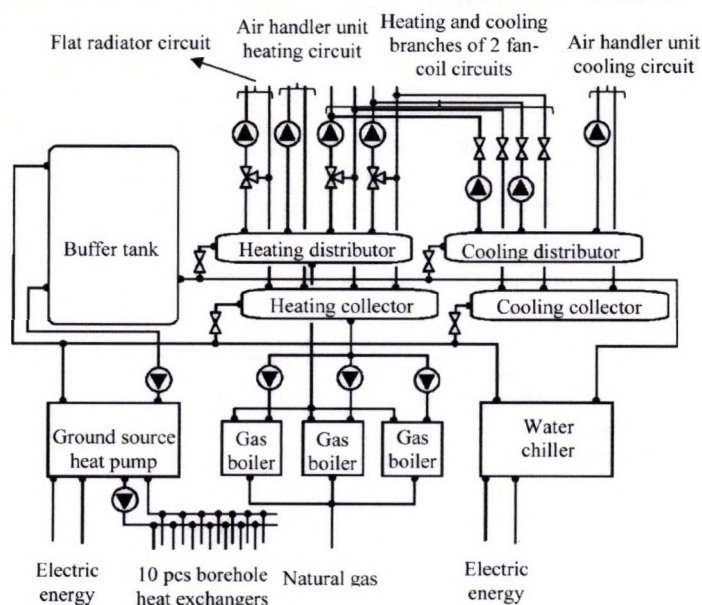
Flat radiator circuit

Air handler unit heating circuit

Heating and cooling branches of 2 fan-coil circuits

Air handler unit cooling circuit

Buffer tank

Heating distributor

Cooling distributor

Heating collector

Cooling collector

Ground source heat pump

Gas boiler

Gas boiler

Gas boiler

Water chiller

Electric energy

10 pcs borehole heat exchangers

Natural gas

Electric energy